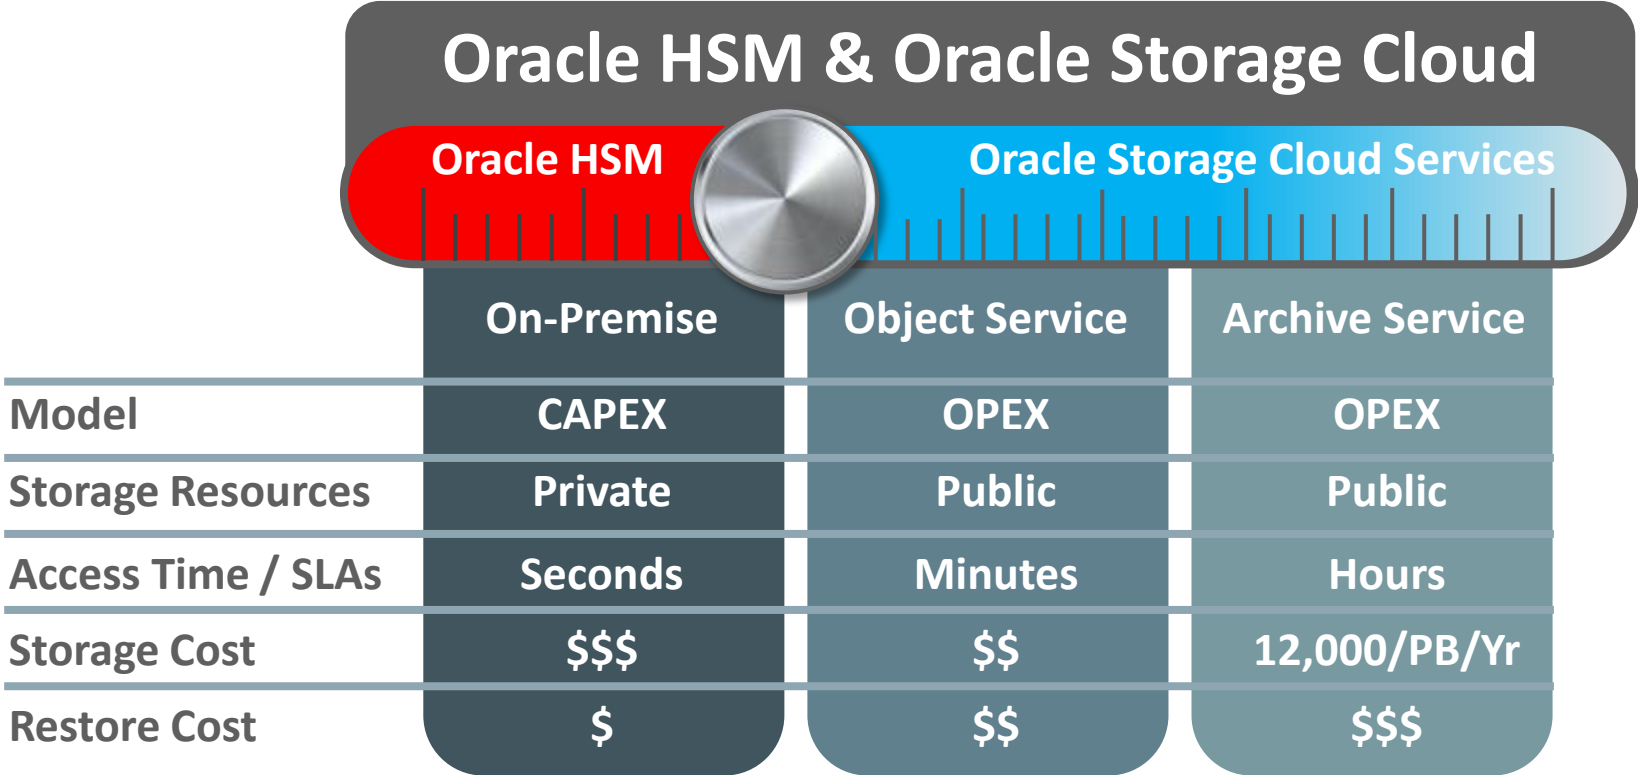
Oracle HSM & Oracle Storage Cloud

Oracle HSM

Oracle Storage Cloud Services

| | On-Premise | Object Service | Archive Service |
|---|---|---|---|
| Model | CAPEX | OPEX | OPEX |
| Storage Resources | Private | Public | Public |
| Access Time / SLAs | Seconds | Minutes | Hours |
| Storage Cost | \$\$\$ | \$\$ | 12,000/PB/Yr |
| Restore Cost | \$ | \$\$ | \$\$\$ |